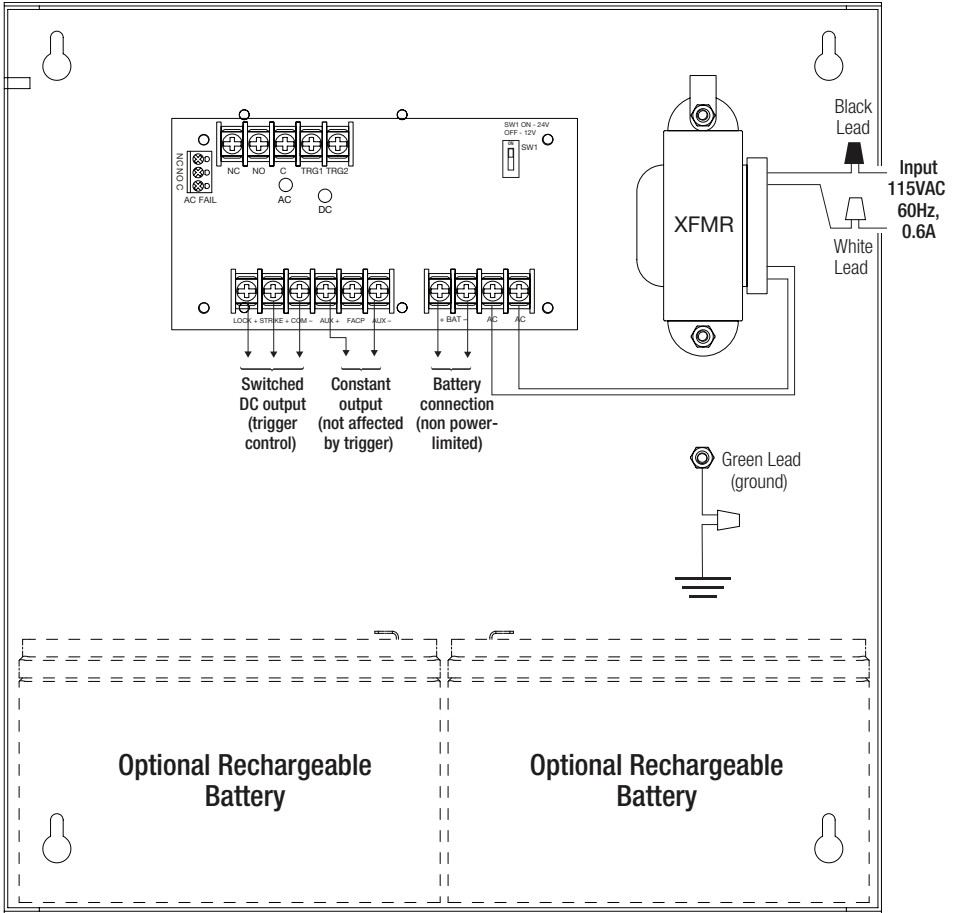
NC NO C
AC FAIL
NC
NO
C
TRG1
TRG2
AC
DC
SW1 ON - 24V
OFF - 12V
ON
SW1
LOCK +
STRIKE +
COM –
AUX +
FACP
AUX –
+ BAT –
AC
AC
XFMR
Black Lead
White Lead
Input 115VAC 60Hz, 0.6A
Switched DC output (trigger control)
Constant output (not affected by trigger)
Battery connection (non power-limited)
Green Lead (ground)
Optional Rechargeable Battery
Optional Rechargeable Battery